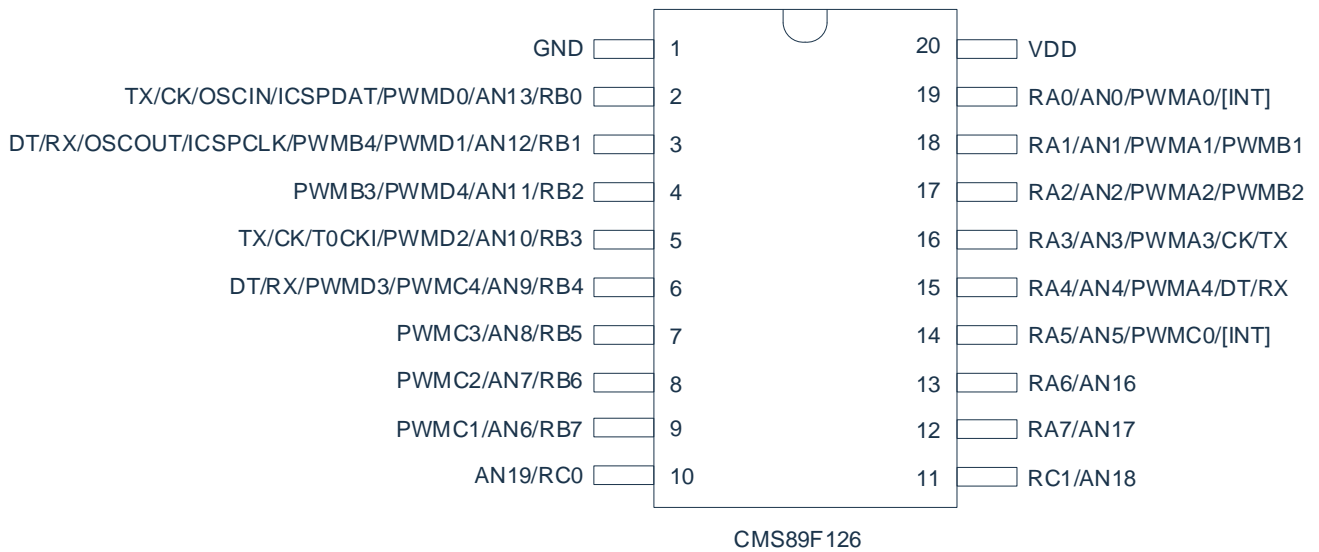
GND 1
TX/CK/OSCIN/ICSPDAT/PWMD0/AN13/RB0 2
DT/RX/OSCOUT/ICSPCLK/PWMB4/PWMD1/AN12/RB1 3
PWMB3/PWMD4/AN11/RB2 4
TX/CK/T0CKI/PWMD2/AN10/RB3 5
DT/RX/PWMD3/PWMC4/AN9/RB4 6
PWMC3/AN8/RB5 7
PWMC2/AN7/RB6 8
PWMC1/AN6/RB7 9
AN19/RC0 10

20 VDD
19 RA0/AN0/PWMA0/[INT]
18 RA1/AN1/PWMA1/PWMB1
17 RA2/AN2/PWMA2/PWMB2
16 RA3/AN3/PWMA3/CK/TX
15 RA4/AN4/PWMA4/DT/RX
14 RA5/AN5/PWMC0/[INT]
13 RA6/AN16
12 RA7/AN17
11 RC1/AN18

CMS89F126